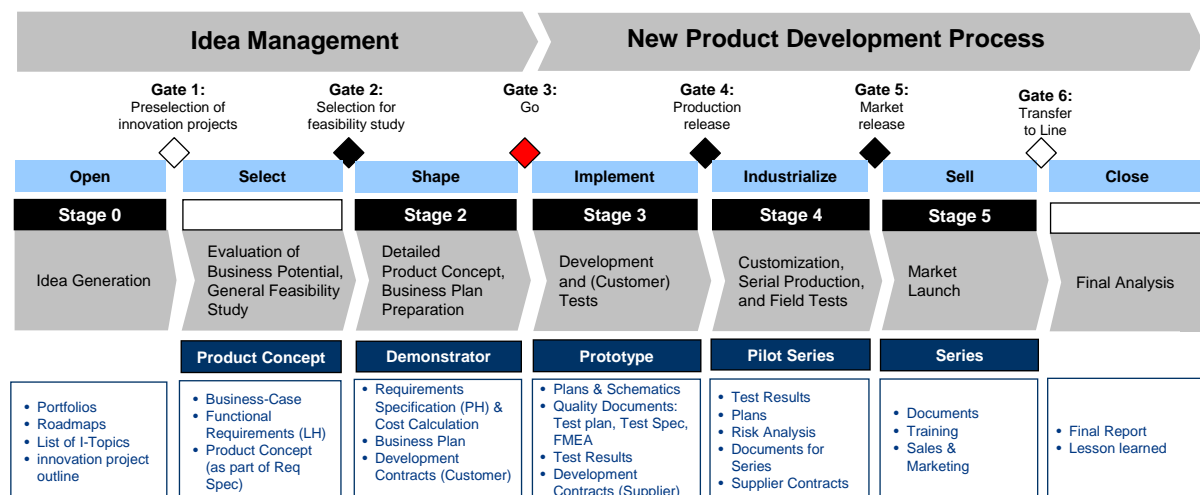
Idea Management

New Product Development Process

Gate 1:
Preselection of innovation projects

Gate 2:
Selection for feasibility study

Gate 3:
Go

Gate 4:
Production release

Gate 5:
Market release

Gate 6:
Transfer to Line

Open

Select

Shape

Implement

Industrialize

Sell

Close

Stage 0

Stage 2

Stage 3

Stage 4

Stage 5

Idea Generation

Evaluation of Business Potential, General Feasibility Study

Detailed Product Concept, Business Plan Preparation

Development and (Customer) Tests

Customization, Serial Production, and Field Tests

Market Launch

Final Analysis

Product Concept

Demonstrator

Prototype

Pilot Series

Series

- Portfolios
- Roadmaps
- List of I-Topics
- innovation project outline

- Business-Case
- Functional Requirements (LH)
- Product Concept (as part of Req Spec)

- Requirements Specification (PH) & Cost Calculation
- Business Plan
- Development Contracts (Customer)

- Plans & Schematics
- Quality Documents: Test plan, Test Spec, FMEA
- Test Results
- Development Contracts (Supplier)

- Test Results
- Plans
- Risk Analysis
- Documents for Series
- Supplier Contracts

- Documents
- Training
- Sales & Marketing

- Final Report
- Lesson learned